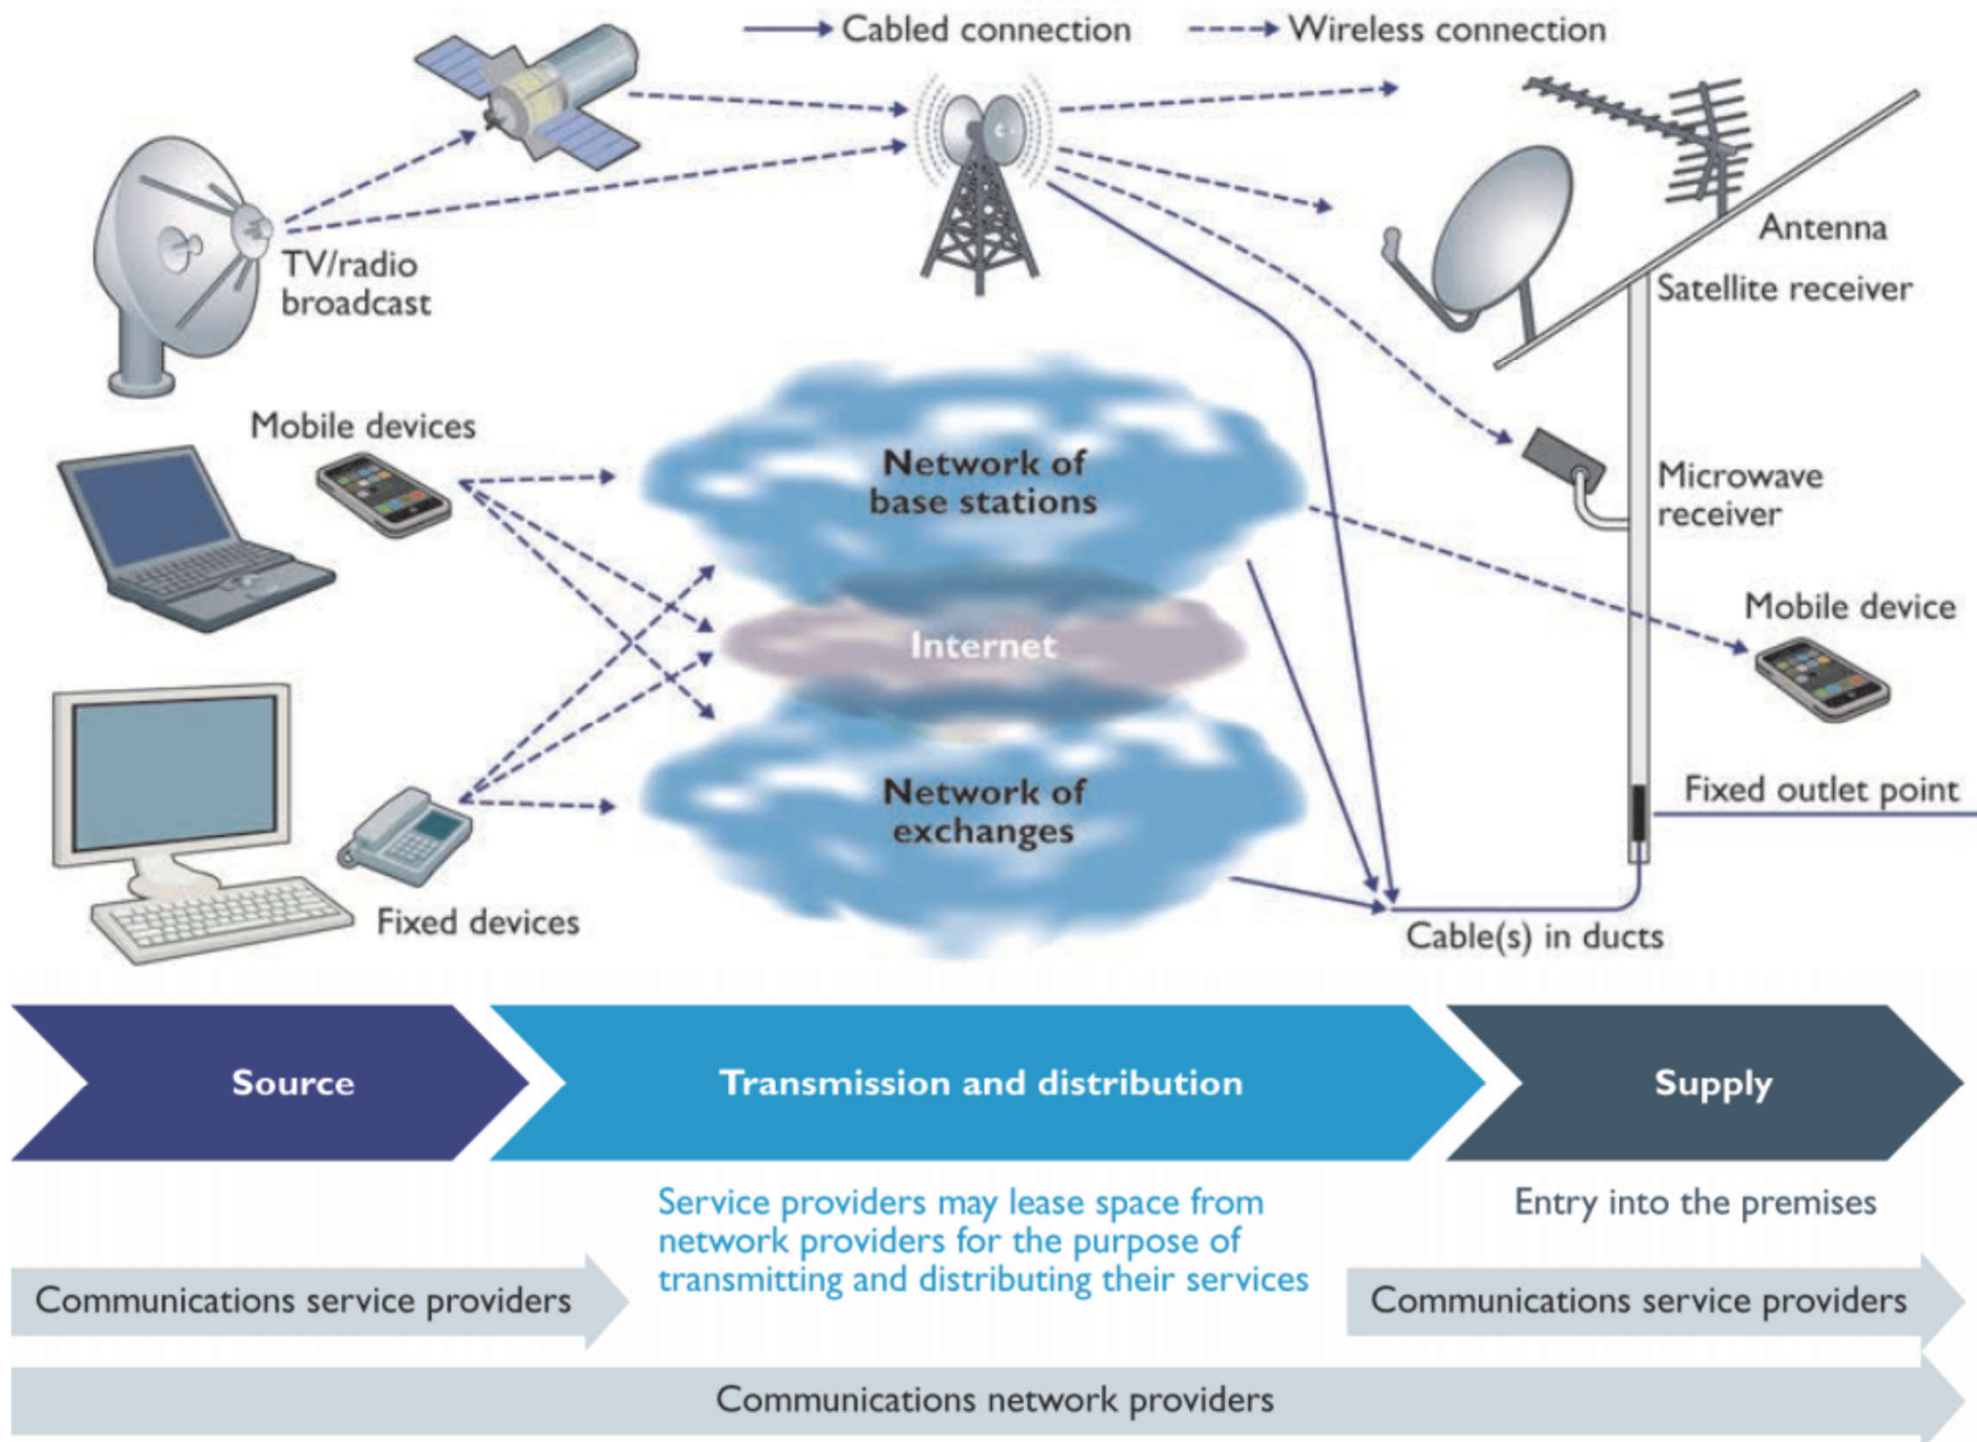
Cabled connection
Wireless connection

TV/radio broadcast

Antenna
Satellite receiver

Mobile devices

Network of base stations

Microwave receiver

Internet

Mobile device

Network of exchanges

Fixed outlet point

Fixed devices

Cable(s) in ducts

Source

Transmission and distribution

Supply

Service providers may lease space from network providers for the purpose of transmitting and distributing their services

Entry into the premises

Communications service providers

Communications service providers

Communications network providers